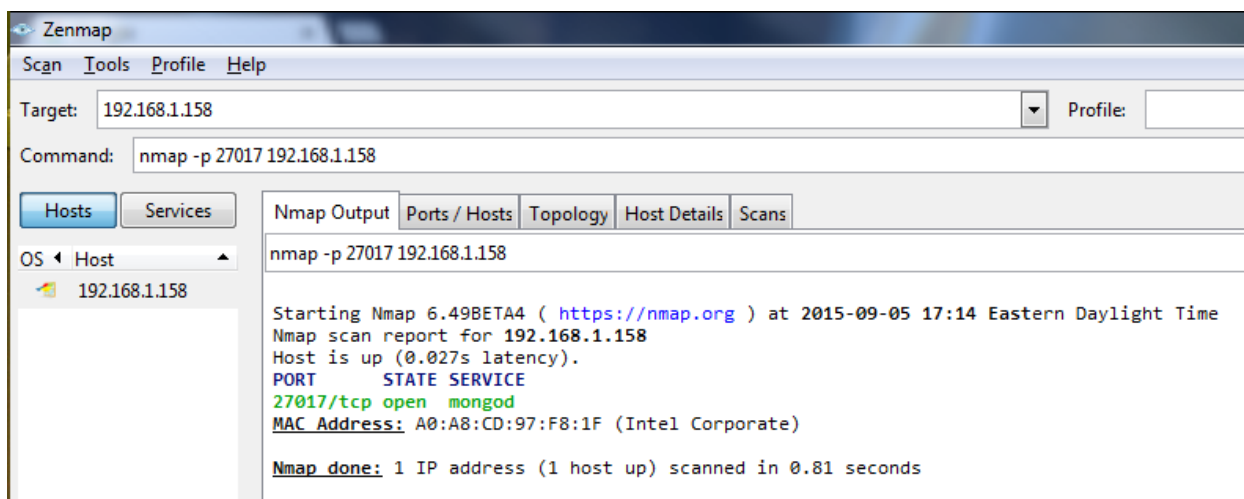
Zenmap

Scan Tools Profile Help

Target: 192.168.1.158

Profile:

Command: nmap -p 27017 192.168.1.158

Hosts Services

OS Host

192.168.1.158

Nmap Output Ports / Hosts Topology Host Details Scans

nmap -p 27017 192.168.1.158

Starting Nmap 6.49BETA4 ( https://nmap.org ) at 2015-09-05 17:14 Eastern Daylight Time
Nmap scan report for 192.168.1.158
Host is up (0.027s latency).
PORT STATE SERVICE
27017/tcp open mongod
MAC Address: A0:A8:CD:97:F8:1F (Intel Corporate)

Nmap done: 1 IP address (1 host up) scanned in 0.81 seconds